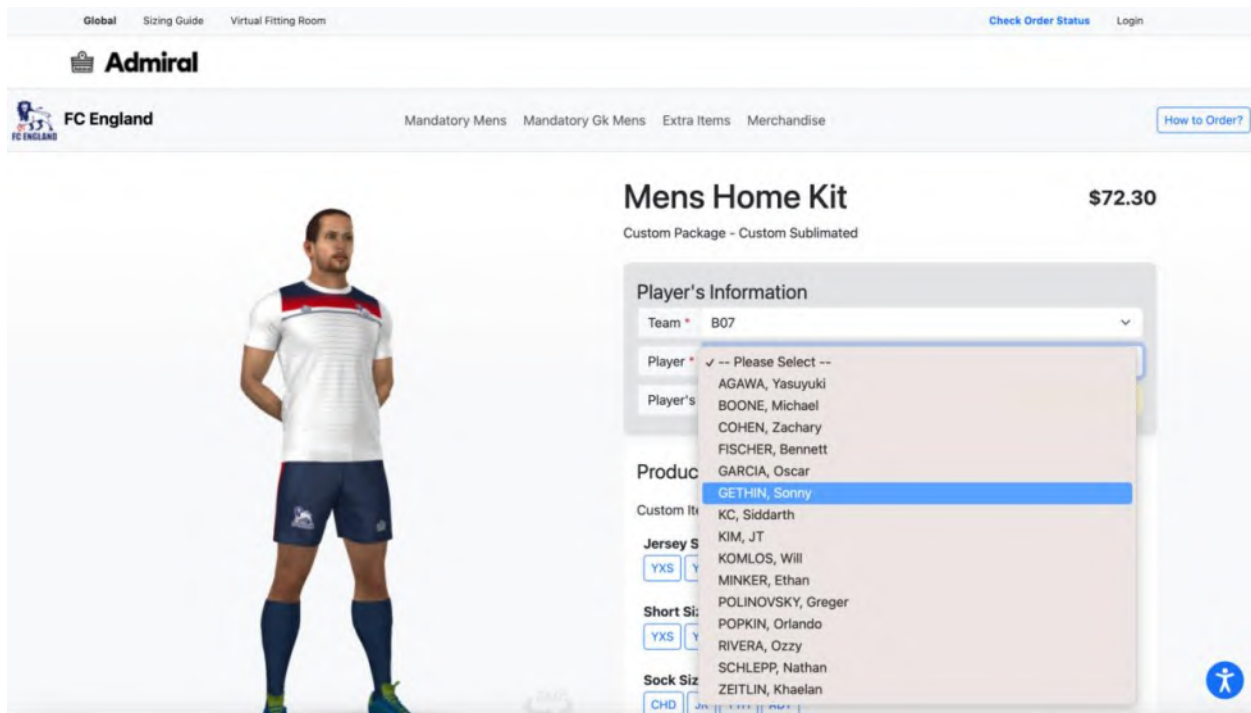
Global Sizing Guide Virtual Fitting Room

Check Order Status Login

Admiral

FC ENGLAND

FC England

Mandatory Mens Mandatory Gk Mens Extra Items Merchandise

How to Order?

Mens Home Kit

$72.30

Custom Package - Custom Sublimated

Player's Information

Team * B07

Player * ✓ -- Please Select --

AGAWA, Yasuyuki
BOONE, Michael
COHEN, Zachary
FISCHER, Bennett
GARCIA, Oscar
GETHIN, Sonny
KC, Siddarth
KIM, JT
KOMLOS, Will
MINKER, Ethan
POLINOVSKY, Greger
POPKIN, Orlando
RIVERA, Ozzy
SCHLEPP, Nathan
ZEITLIN, Khaelan

Player's

Produc

Custom Ite

Jersey S

YXS Y

Short Siz

YXS Y

Sock Siz

CHD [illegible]